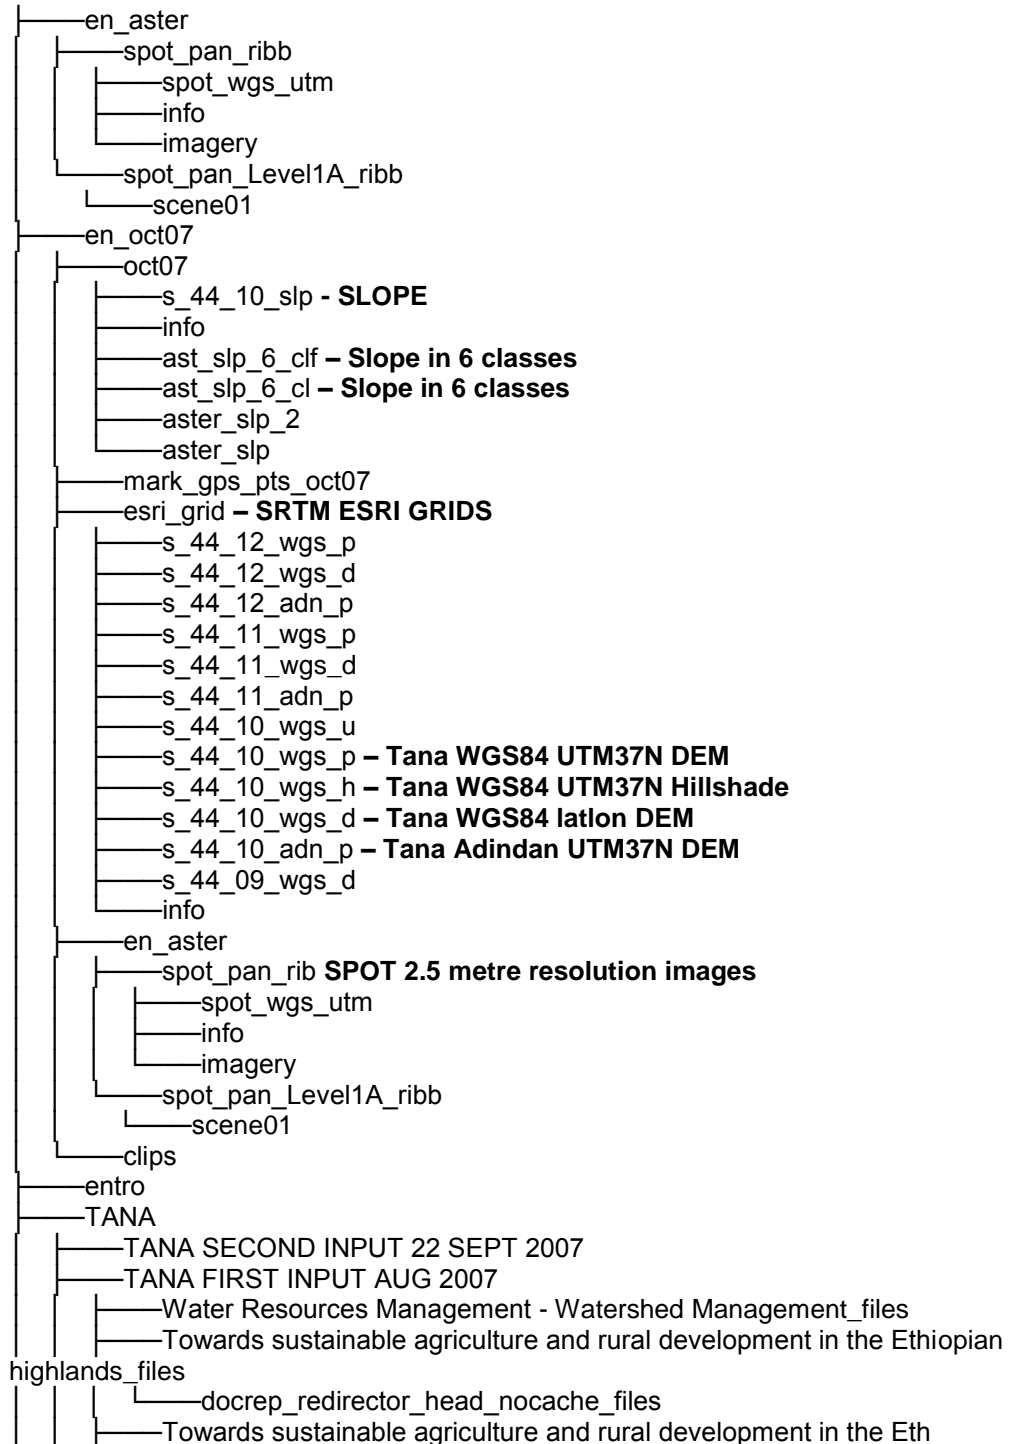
en_aster
spot_pan_ribb
spot_wgs_utm
info
imagery
spot_pan_Level1A_ribb
scene01
en_oct07
oct07
s_44_10_slp **- SLOPE**
info
ast_slp_6_clf **– Slope in 6 classes**
ast_slp_6_cl **– Slope in 6 classes**
aster_slp_2
aster_slp
mark_gps_pts_oct07
esri_grid **– SRTM ESRI GRIDS**
s_44_12_wgs_p
s_44_12_wgs_d
s_44_12_adn_p
s_44_11_wgs_p
s_44_11_wgs_d
s_44_11_adn_p
s_44_10_wgs_u
s_44_10_wgs_p **– Tana WGS84 UTM37N DEM**
s_44_10_wgs_h **– Tana WGS84 UTM37N Hillshade**
s_44_10_wgs_d **– Tana WGS84 latlon DEM**
s_44_10_adn_p **– Tana Adindan UTM37N DEM**
s_44_09_wgs_d
info
en_aster
spot_pan_rib **SPOT 2.5 metre resolution images**
spot_wgs_utm
info
imagery
spot_pan_Level1A_ribb
scene01
clips
entro
TANA
TANA SECOND INPUT 22 SEPT 2007
TANA FIRST INPUT AUG 2007
Water Resources Management - Watershed Management_files
Towards sustainable agriculture and rural development in the Ethiopian highlands_files
docrep_redirector_head_nocache_files
Towards sustainable agriculture and rural development in the Eth